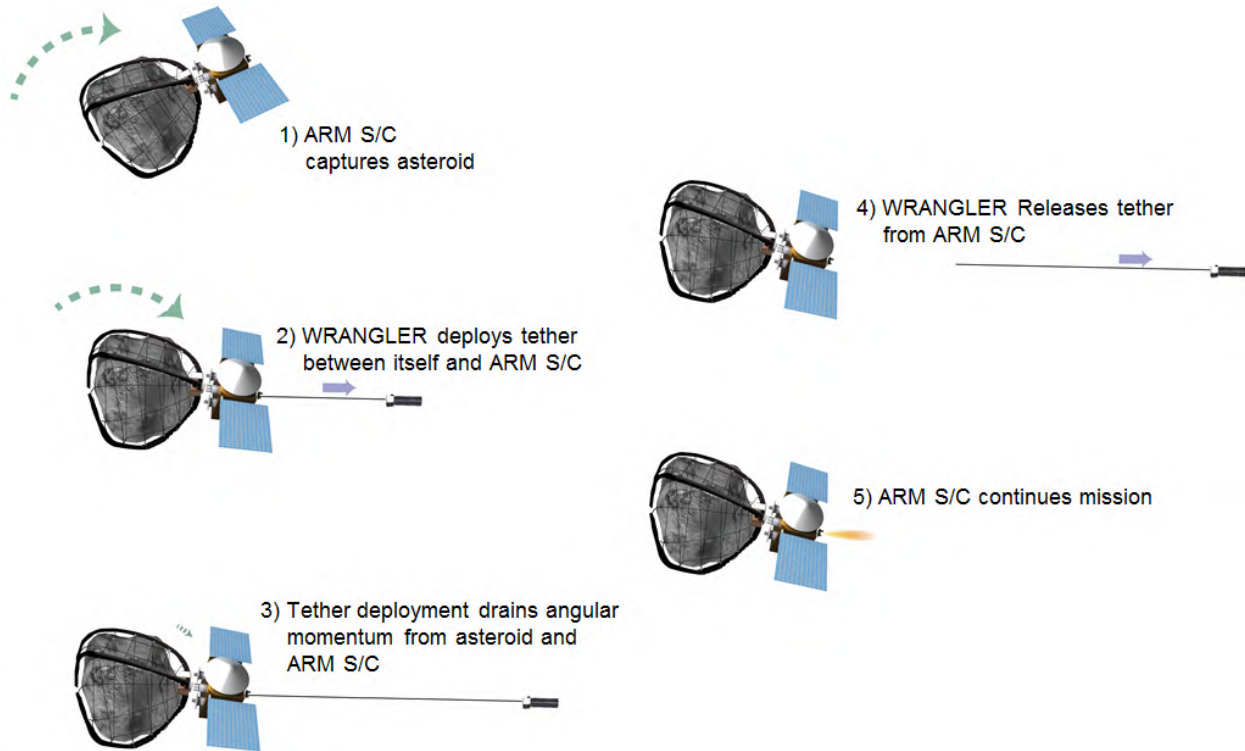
1) ARM S/C captures asteroid

2) WRANGLER deploys tether between itself and ARM S/C

3) Tether deployment drains angular momentum from asteroid and ARM S/C

4) WRANGLER Releases tether from ARM S/C

5) ARM S/C continues mission